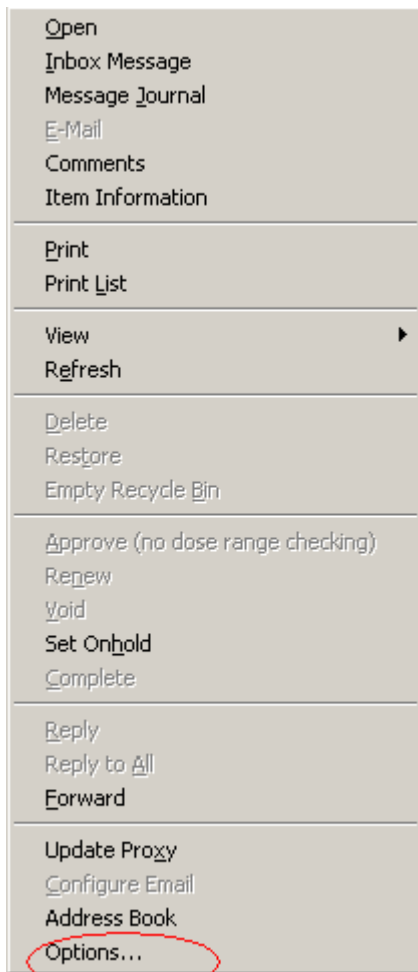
Open
Inbox Message
Message Journal
E-Mail
Comments
Item Information

Print
Print List

View
Refresh

Delete
Restore
Empty Recycle Bin

Approve (no dose range checking)
Renew
Void
Set Onhold
Complete

Reply
Reply to All
Forward

Update Proxy
Configure Email
Address Book
Options...